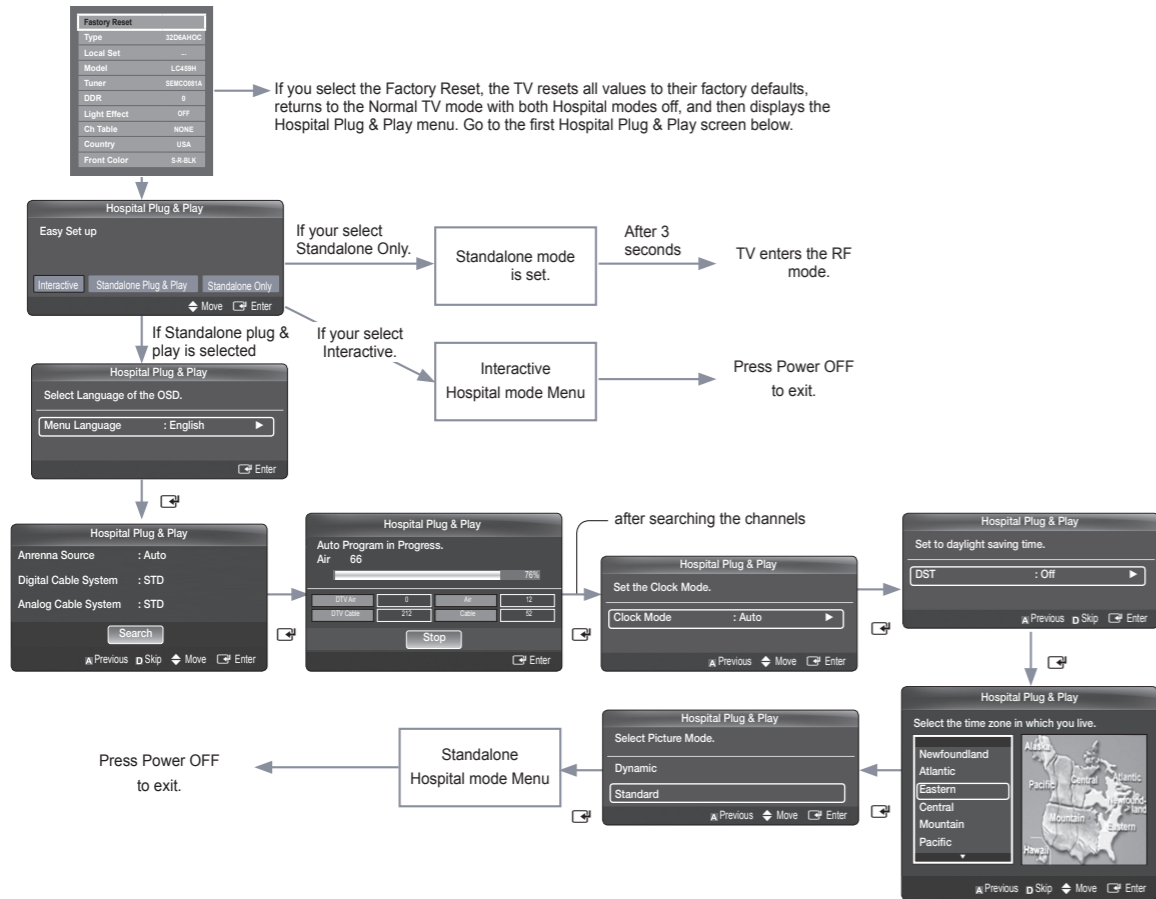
| Factory Reset | |
|---|---|
| Type | 32D6AHOC |
| Local Set | --- |
| Model | LC459H |
| Tuner | SEMC0081A |
| DDR | 0 |
| Light Effect | OFF |
| Ch Table | NONE |
| Country | USA |
| Front Color | S-R-BLK |

If you select the Factory Reset, the TV resets all values to their factory defaults, returns to the Normal TV mode with both Hospital modes off, and then displays the Hospital Plug & Play menu. Go to the first Hospital Plug & Play screen below.

Hospital Plug & Play
Easy Set up
Interactive Standalone Plug & Play Standalone Only
Move Enter

If your select Standalone Only.

Standalone mode is set.

After 3 seconds

TV enters the RF mode.

If Standalone plug & play is selected

If your select Interactive.

Interactive Hospital mode Menu

Press Power OFF to exit.

Hospital Plug & Play
Select Language of the OSD.
Menu Language : English
Enter

Hospital Plug & Play
Arenna Source : Auto
Digital Cable System : STD
Analog Cable System : STD
Search
Previous Skip Move Enter

Hospital Plug & Play
Auto Program in Progress.
Air 66
76%
| DTV Air | 0 | Air | 12 |
|---|---|---|---|
| DTV Cable | 212 | Cable | 52 |
Stop
Enter

after searching the channels

Hospital Plug & Play
Set the Clock Mode.
Clock Mode : Auto
Previous Move Enter

Hospital Plug & Play
Set to daylight saving time.
DST : Off
Previous Skip Enter

Hospital Plug & Play
Select the time zone in which you live.
Newfoundland
Atlantic
Eastern
Central
Mountain
Pacific
Alaska Pacific Central Atlantic Newfound-land Mountain Eastern Hawaii
Previous Skip Move Enter

Hospital Plug & Play
Select Picture Mode.
Dynamic
Standard
Previous Move Enter

Standalone Hospital mode Menu

Press Power OFF to exit.